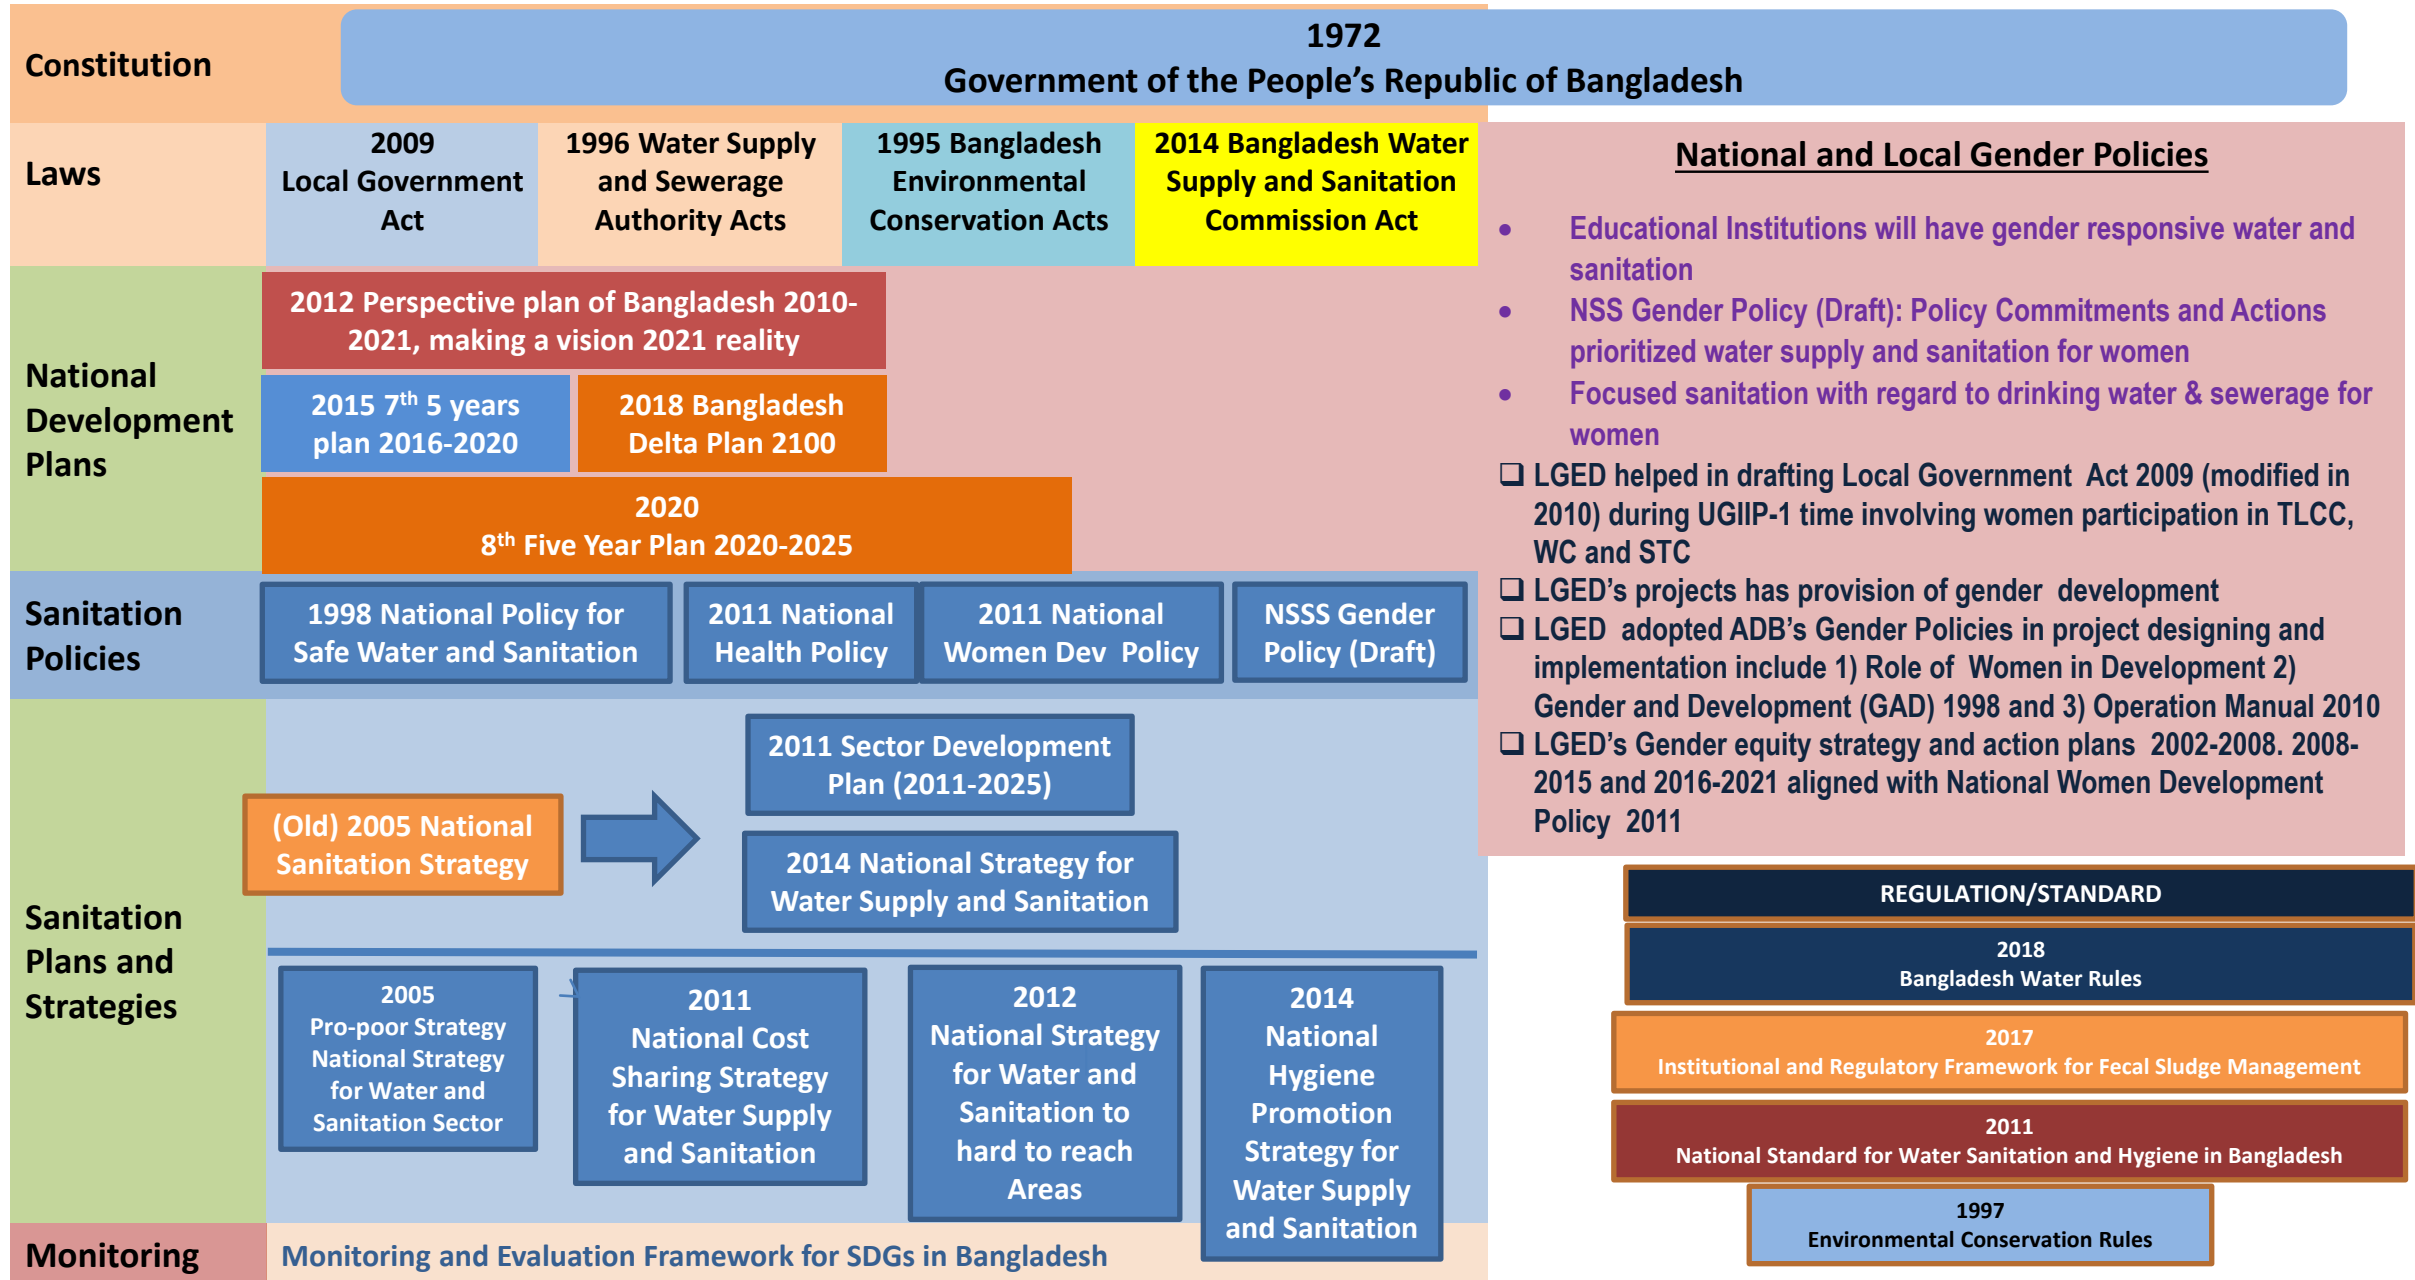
Constitution

1972
Government of the People's Republic of Bangladesh

Laws

2009
Local Government Act

1996 Water Supply and Sewerage Authority Acts

1995 Bangladesh Environmental Conservation Acts

2014 Bangladesh Water Supply and Sanitation Commission Act

National and Local Gender Policies

- Educational Institutions will have gender responsive water and sanitation
- NSS Gender Policy (Draft): Policy Commitments and Actions prioritized water supply and sanitation for women
- Focused sanitation with regard to drinking water & sewerage for women

❑ LGED helped in drafting Local Government Act 2009 (modified in 2010) during UGIIP-1 time involving women participation in TLCC, WC and STC
❑ LGED's projects has provision of gender development
❑ LGED adopted ADB's Gender Policies in project designing and implementation include 1) Role of Women in Development 2) Gender and Development (GAD) 1998 and 3) Operation Manual 2010
❑ LGED's Gender equity strategy and action plans 2002-2008. 2008-2015 and 2016-2021 aligned with National Women Development Policy 2011

National Development Plans

2012 Perspective plan of Bangladesh 2010-2021, making a vision 2021 reality

2015 7$^{th}$ 5 years plan 2016-2020

2018 Bangladesh Delta Plan 2100

2020
8$^{th}$ Five Year Plan 2020-2025

Sanitation Policies

1998 National Policy for Safe Water and Sanitation

2011 National Health Policy

2011 National Women Dev Policy

NSSS Gender Policy (Draft)

Sanitation Plans and Strategies

2011 Sector Development Plan (2011-2025)

(Old) 2005 National Sanitation Strategy

2014 National Strategy for Water Supply and Sanitation

2005
Pro-poor Strategy National Strategy for Water and Sanitation Sector

2011
National Cost Sharing Strategy for Water Supply and Sanitation

2012
National Strategy for Water and Sanitation to hard to reach Areas

2014
National Hygiene Promotion Strategy for Water Supply and Sanitation

REGULATION/STANDARD

2018
Bangladesh Water Rules

2017
Institutional and Regulatory Framework for Fecal Sludge Management

2011
National Standard for Water Sanitation and Hygiene in Bangladesh

1997
Environmental Conservation Rules

Monitoring

Monitoring and Evaluation Framework for SDGs in Bangladesh